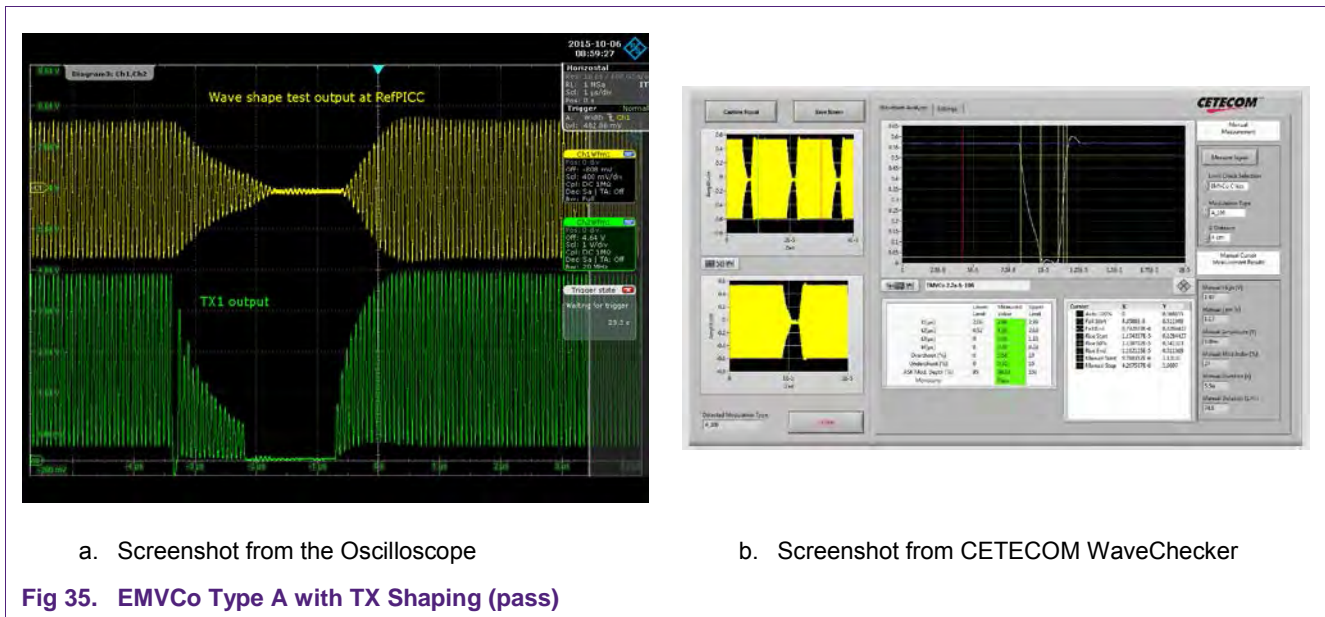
2015-10-06
08:59:27

Diagram3: Ch1,Ch2

Horizontal
RL: 1 MSa
Scl: 1 µs/div
Pos: 0 s
Trigger
Normal

Wave shape test output at RefPICC

Ch1Wfm1
Pos: 0 div
Off: -808 mV
Scl: 400 mV/div
Cpl: DC 1MΩ
Dec Sa | TA: Off
Bw: Full

Ch2Wfm1
Pos: 0 div
Off: 4.64 V
Scl: 1 V/div
Cpl: DC 1MΩ
Dec Sa | TA: Off
Bw: 20 MHz

Trigger state
Waiting for trigger
29.3 s

TX1 output

CETECOM

Capture Signal
Save Screen
Waveform Analysis
Settings
Manual Measurement
Measure Signal
Limit Check Selection
EMVCo 2.3a
Modulation Type
A_106
Manual Cursor Measurement Results
EMVCo 2.3a A 106
Detected Modulation Type
A_106

a. Screenshot from the Oscilloscope

b. Screenshot from CETECOM WaveChecker

Fig 35. EMVCo Type A with TX Shaping (pass)